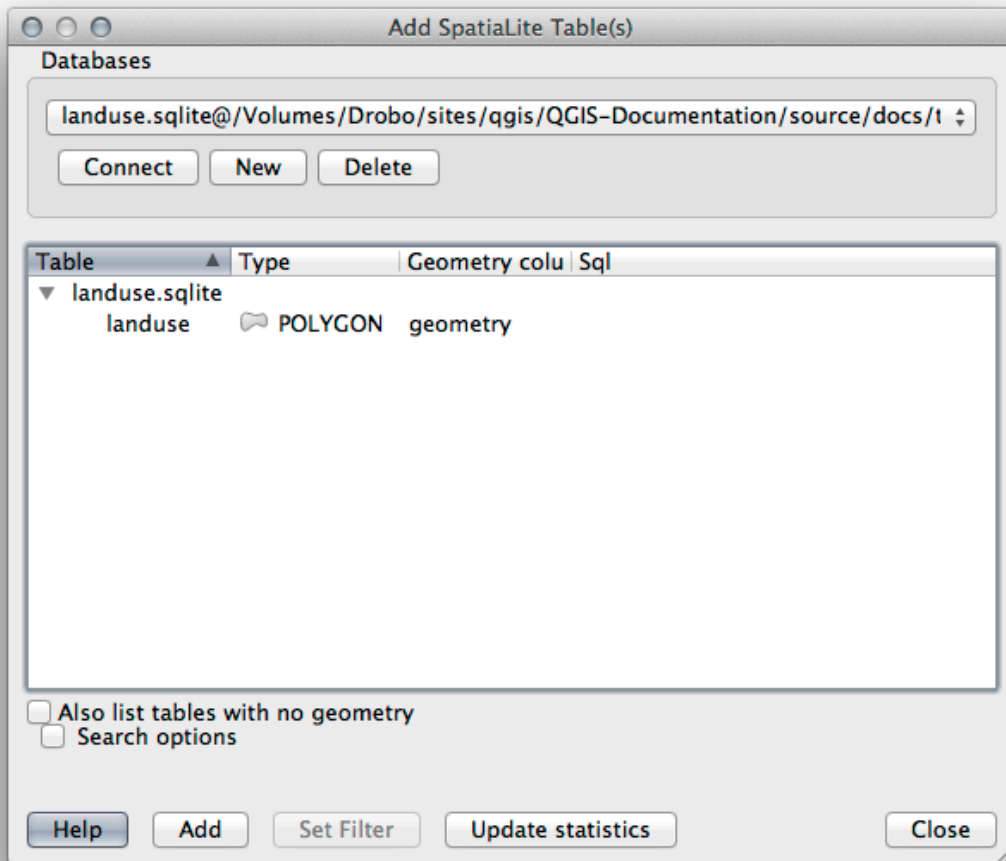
Add SpatiaLite Table(s)

Databases

landuse.sqlite@/Volumes/Drobo/sites/qgis/QGIS-Documentation/source/docs/t

Connect New Delete

| Table | Type | Geometry colu | Sql |
|---|---|---|---|
| landuse.sqlite | | | |
| landuse | POLYGON | geometry | |

Also list tables with no geometry

Search options

Help Add Set Filter Update statistics Close